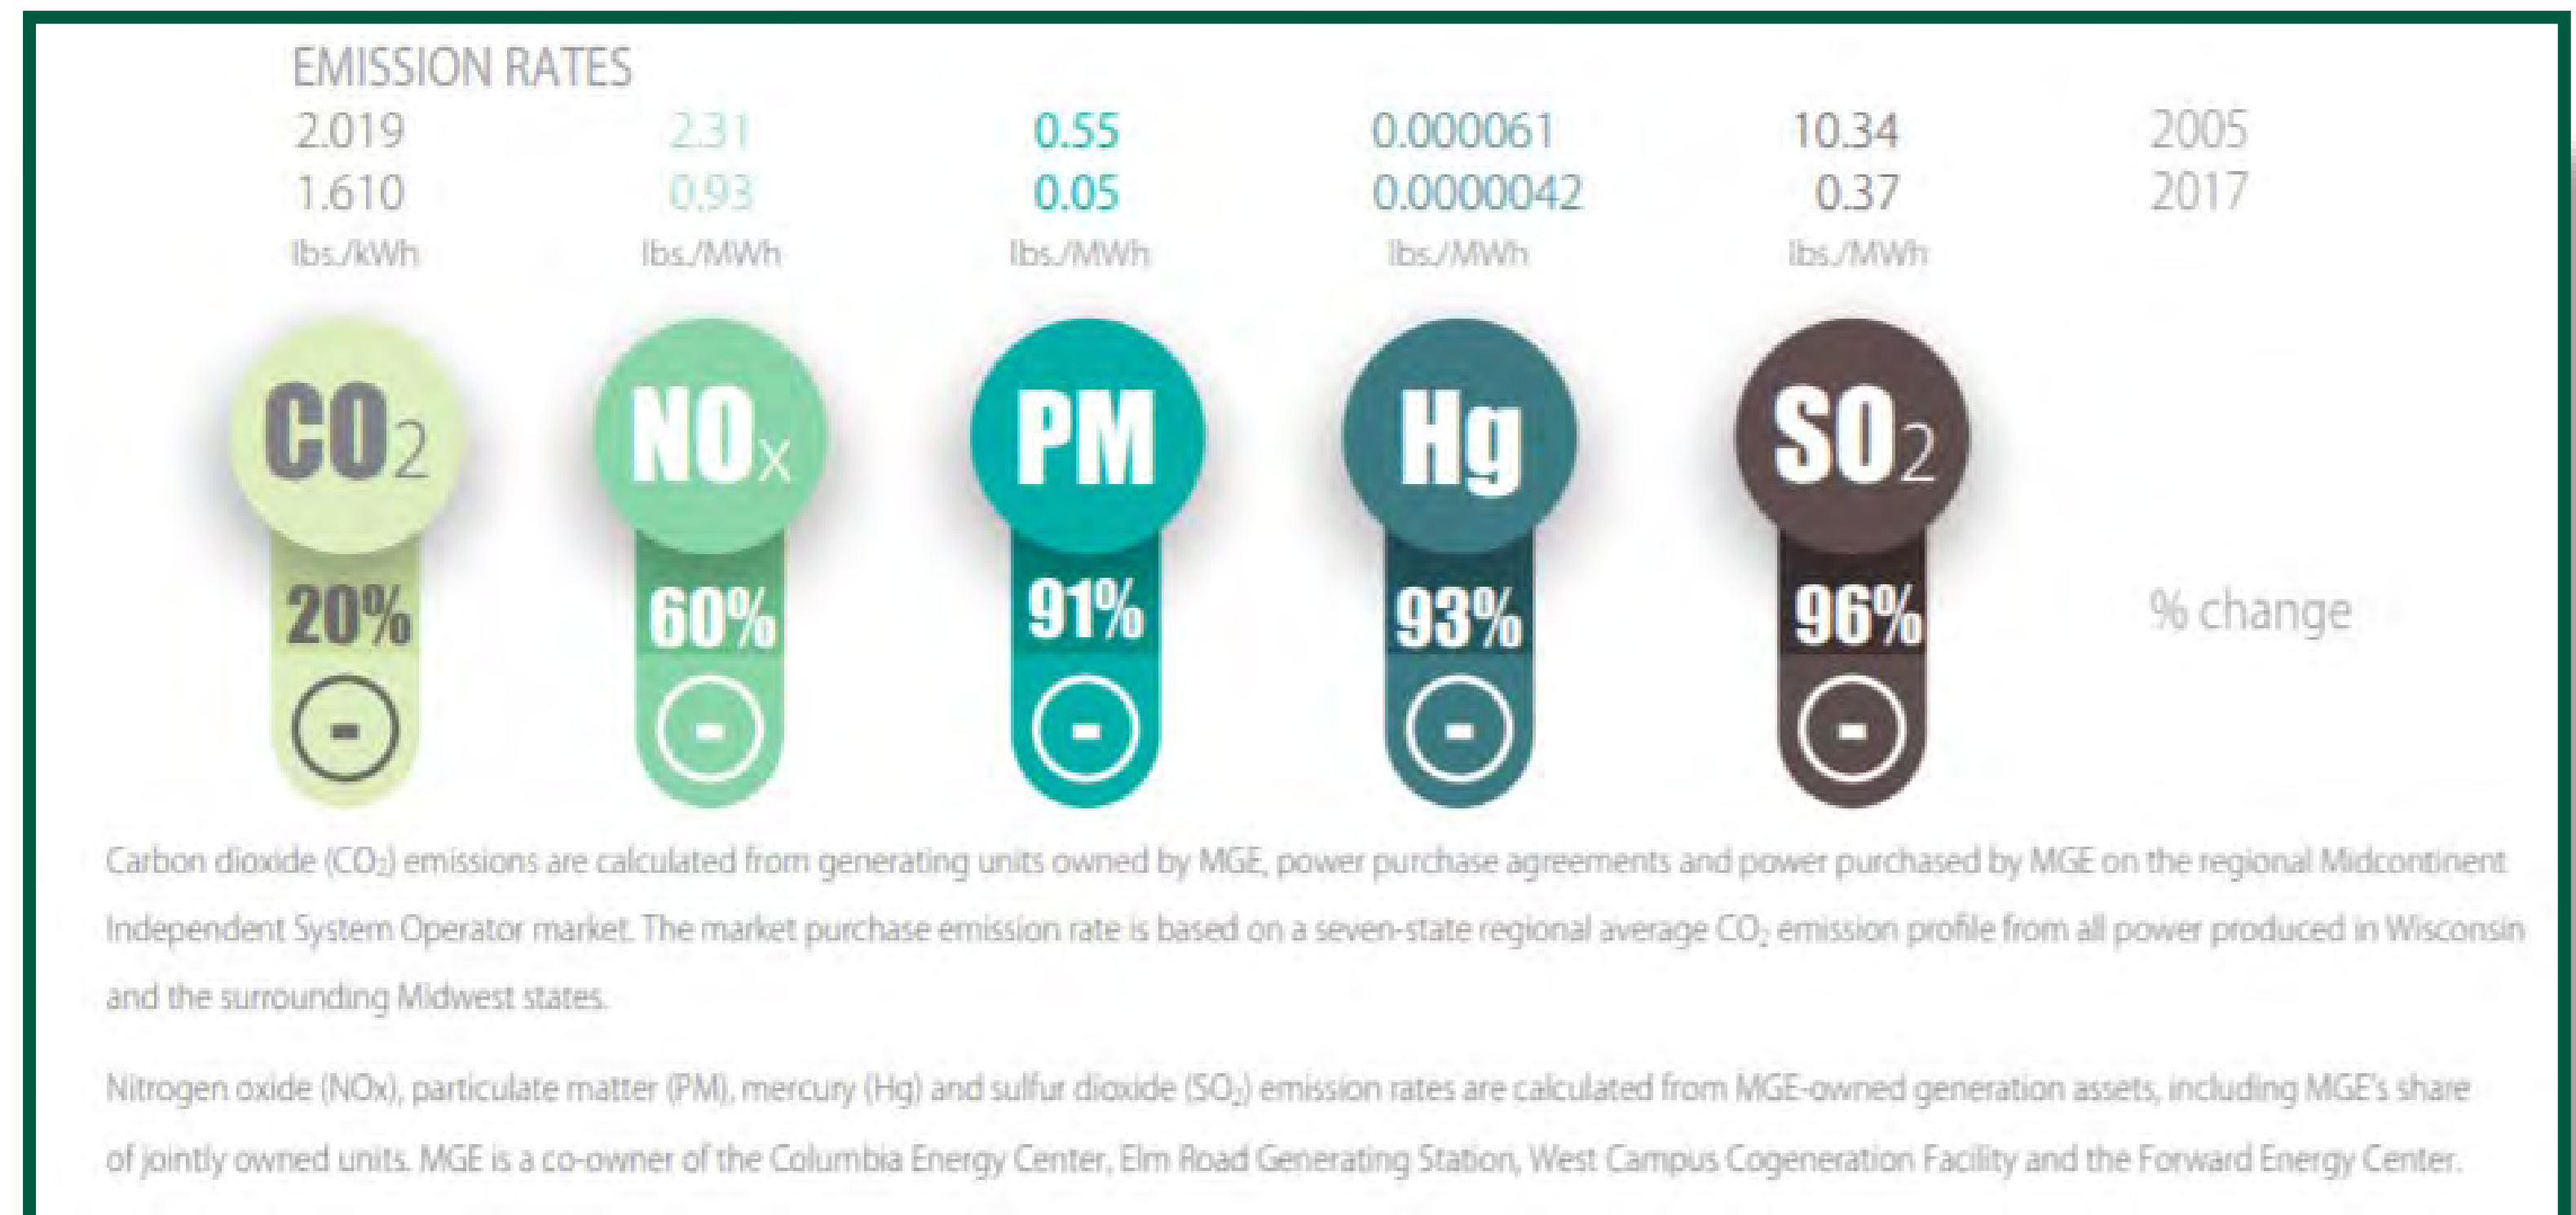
EMISSION RATES

| 2.019 | 2.31 | 0.55 | 0.000061 | 10.34 | 2005 |
|---|---|---|---|---|---|
| 1.610 | 0.93 | 0.05 | 0.0000042 | 0.37 | 2017 |
| lbs./kWh | lbs./MWh | lbs./MWh | lbs./MWh | lbs./MWh | |

$CO_2$ 20% -

$NO_x$ 60% -

PM 91% -

Hg 93% -

$SO_2$ 96% -

% change

Carbon dioxide ($CO_2$) emissions are calculated from generating units owned by MGE, power purchase agreements and power purchased by MGE on the regional Midcontinent Independent System Operator market. The market purchase emission rate is based on a seven-state regional average $CO_2$ emission profile from all power produced in Wisconsin and the surrounding Midwest states.

Nitrogen oxide (NOx), particulate matter (PM), mercury (Hg) and sulfur dioxide ($SO_2$) emission rates are calculated from MGE-owned generation assets, including MGE's share of jointly owned units. MGE is a co-owner of the Columbia Energy Center, Elm Road Generating Station, West Campus Cogeneration Facility and the Forward Energy Center.